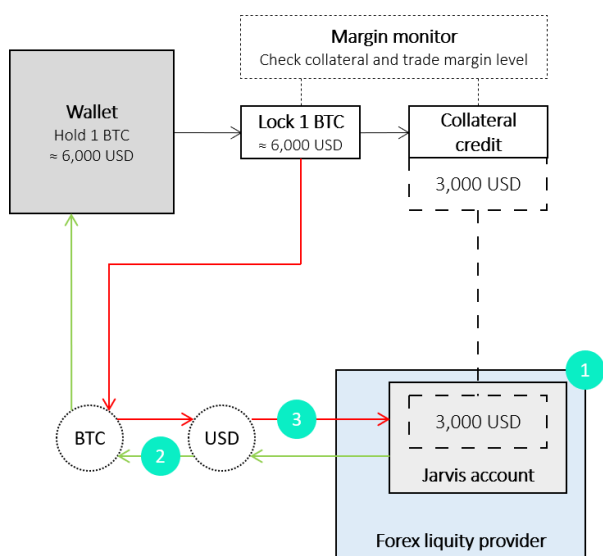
Margin monitor
Check collateral and trade margin level

Wallet
Hold 1 BTC
≈ 6,000 USD

Lock 1 BTC
≈ 6,000 USD

Collateral credit

3,000 USD

1

BTC

USD

3

2

3,000 USD

Jarvis account

Forex liquity provider